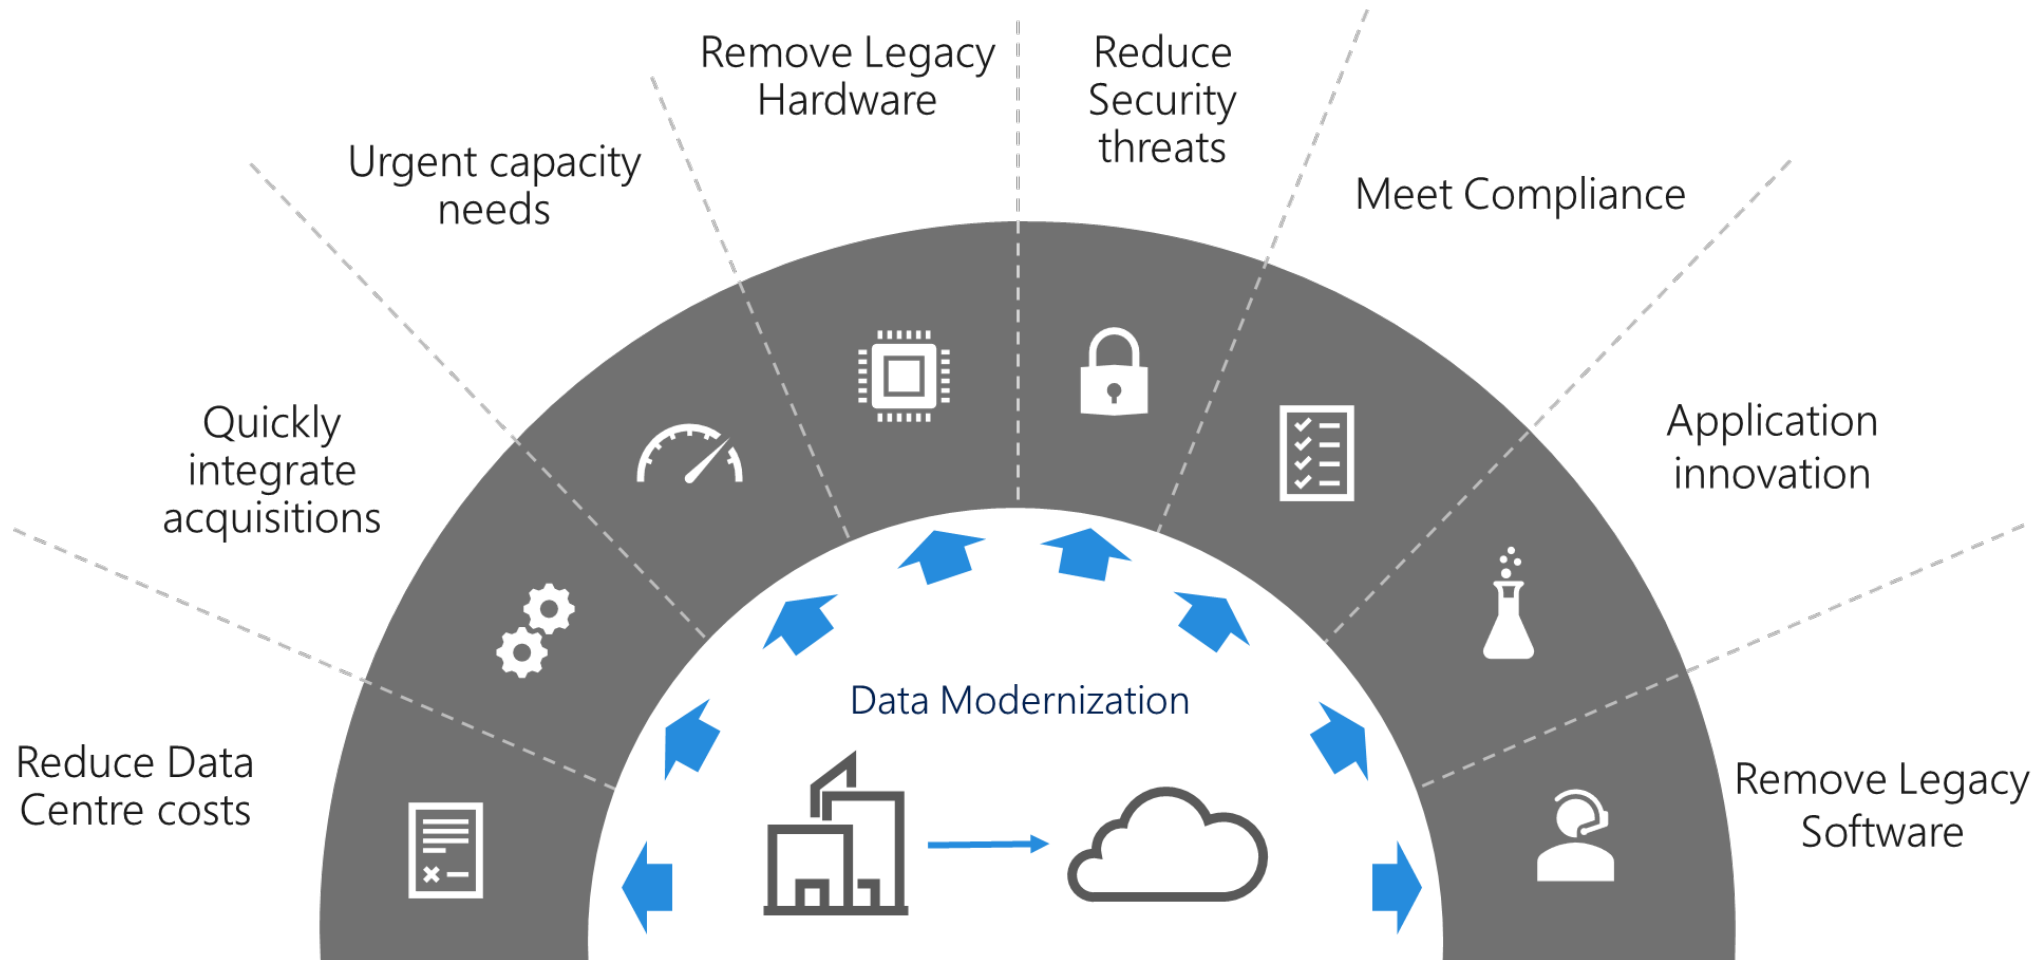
Reduce Data Centre costs

Quickly integrate acquisitions

Urgent capacity needs

Remove Legacy Hardware

Reduce Security threats

Meet Compliance

Application innovation

Remove Legacy Software

Data Modernization